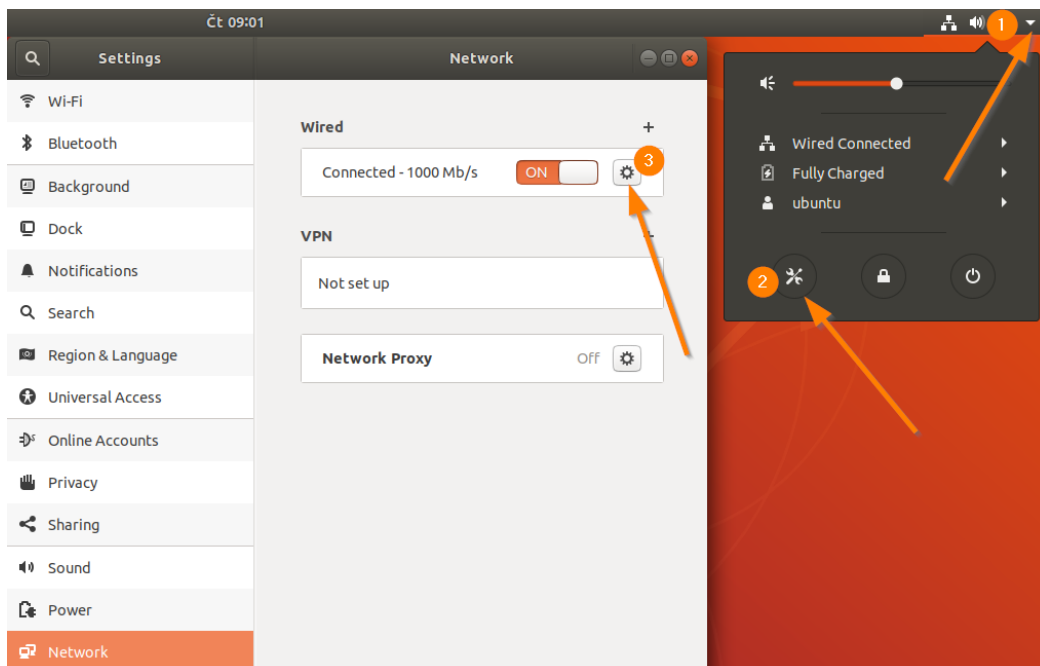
Čt 09:01

1

Settings

Network

Wi-Fi
Bluetooth
Background
Dock
Notifications
Search
Region & Language
Universal Access
Online Accounts
Privacy
Sharing
Sound
Power
Network

Wired +

Connected - 1000 Mb/s ON

3

VPN +

Not set up

Network Proxy Off

Wired Connected
Fully Charged
ubuntu

2